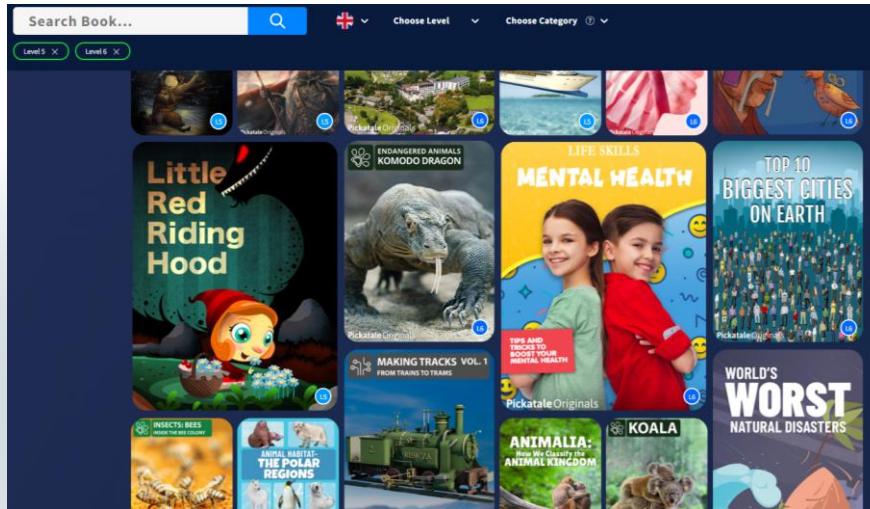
Search Book...

Choose Level

Choose Category

Level 5 ✕

Level 6 ✕

L5

L5

Pickatale Originals

L6

L5

L6

L6

Little Red Riding Hood

L5

ENDANGERED ANIMALS KOMODO DRAGON

Pickatale Originals

L6

LIFE SKILLS

MENTAL HEALTH

TIPS AND TRICKS TO BOOST YOUR MENTAL HEALTH

Pickatale Originals

L6

TOP 10 BIGGEST CITIES ON EARTH

Pickatale Originals

L6

MAKING TRACKS VOL. 1

FROM TRAINS TO TRAMS

INSECTS: BEES

INSIDE THE BEE COLONY

ANIMAL HABITAT: THE POLAR REGIONS

ANIMALIA: How We Classify the ANIMAL KINGDOM

KOALA

WORLD'S WORST NATURAL DISASTERS